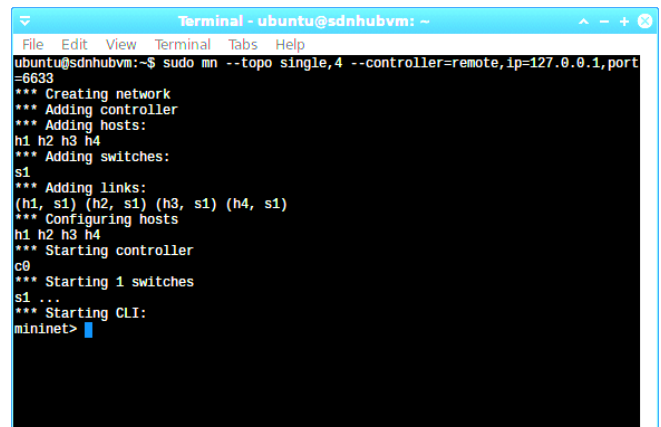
Terminal - ubuntu@sdnhubvm: ~

File Edit View Terminal Tabs Help

ubuntu@sdnhubvm:~$ sudo mn --topo single,4 --controller=remote,ip=127.0.0.1,port=6633
*** Creating network
*** Adding controller
*** Adding hosts:
h1 h2 h3 h4
*** Adding switches:
s1
*** Adding links:
(h1, s1) (h2, s1) (h3, s1) (h4, s1)
*** Configuring hosts
h1 h2 h3 h4
*** Starting controller
c0
*** Starting 1 switches
s1 ...
*** Starting CLI:
mininet>